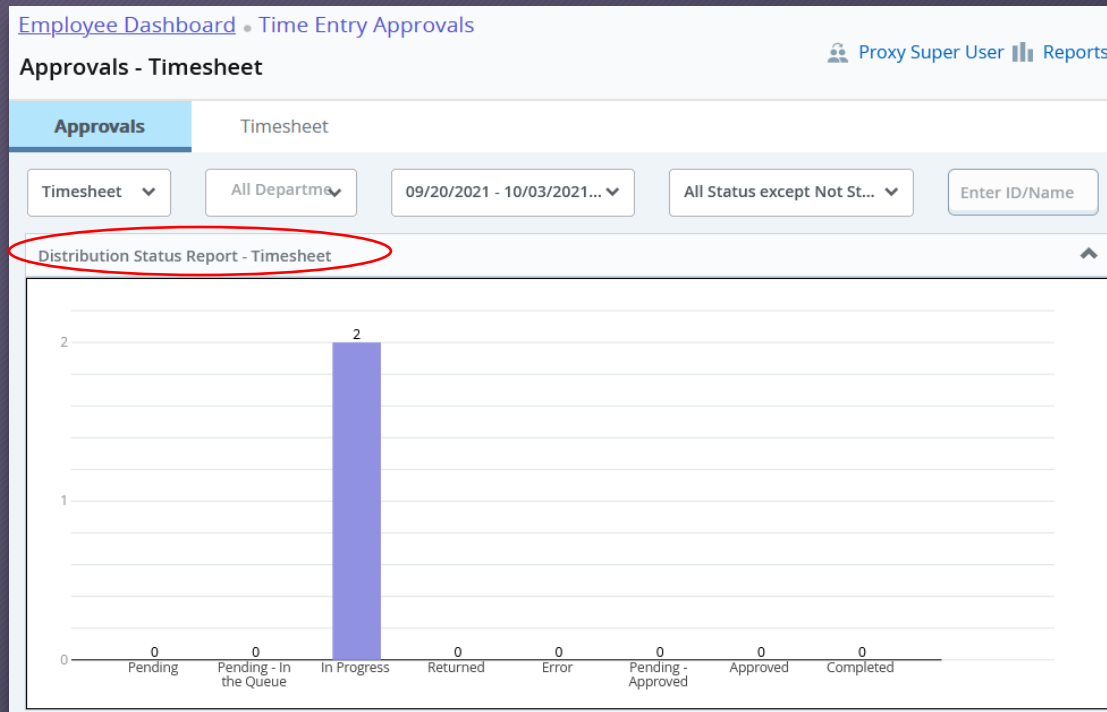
Employee Dashboard • Time Entry Approvals

Approvals - Timesheet

Proxy Super User Reports

Approvals Timesheet

Timesheet

All Departme

09/20/2021 - 10/03/2021...

All Status except Not St...

Enter ID/Name

Distribution Status Report - Timesheet

2

1

0

| 0 | 0 | 2 | 0 | 0 | 0 | 0 | 0 |
|---|---|---|---|---|---|---|---|
| Pending | Pending - In the Queue | In Progress | Returned | Error | Pending - Approved | Approved | Completed |